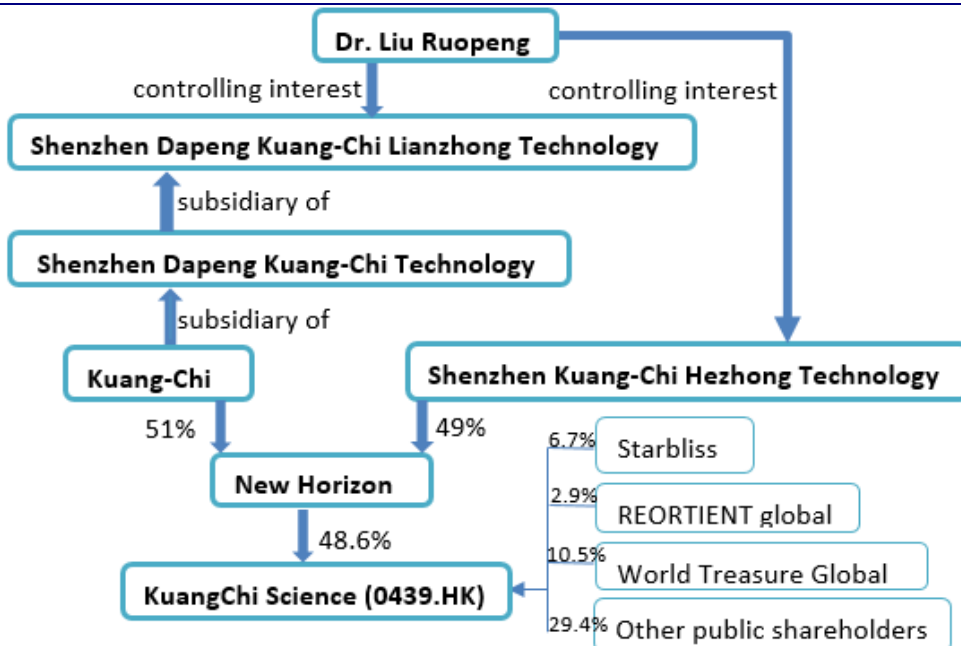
Dr. Liu Ruopeng

controlling interest

controlling interest

Shenzhen Dapeng Kuang-Chi Lianzhong Technology

subsidiary of

Shenzhen Dapeng Kuang-Chi Technology

subsidiary of

Kuang-Chi

Shenzhen Kuang-Chi Hezhong Technology

51%

49%

New Horizon

48.6%

KuangChi Science (0439.HK)

6.7% Starbliss

2.9% REORTIENT global

10.5% World Treasure Global

29.4% Other public shareholders